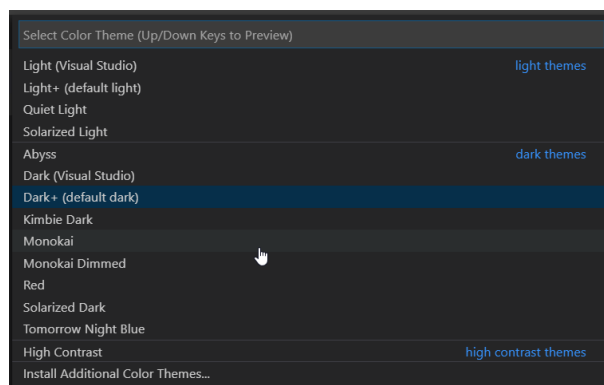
Select Color Theme (Up/Down Keys to Preview)

Light (Visual Studio) light themes
Light+ (default light)
Quiet Light
Solarized Light
Abyss dark themes
Dark (Visual Studio)
Dark+ (default dark)
Kimbie Dark
Monokai
Monokai Dimmed
Red
Solarized Dark
Tomorrow Night Blue
High Contrast high contrast themes
Install Additional Color Themes...